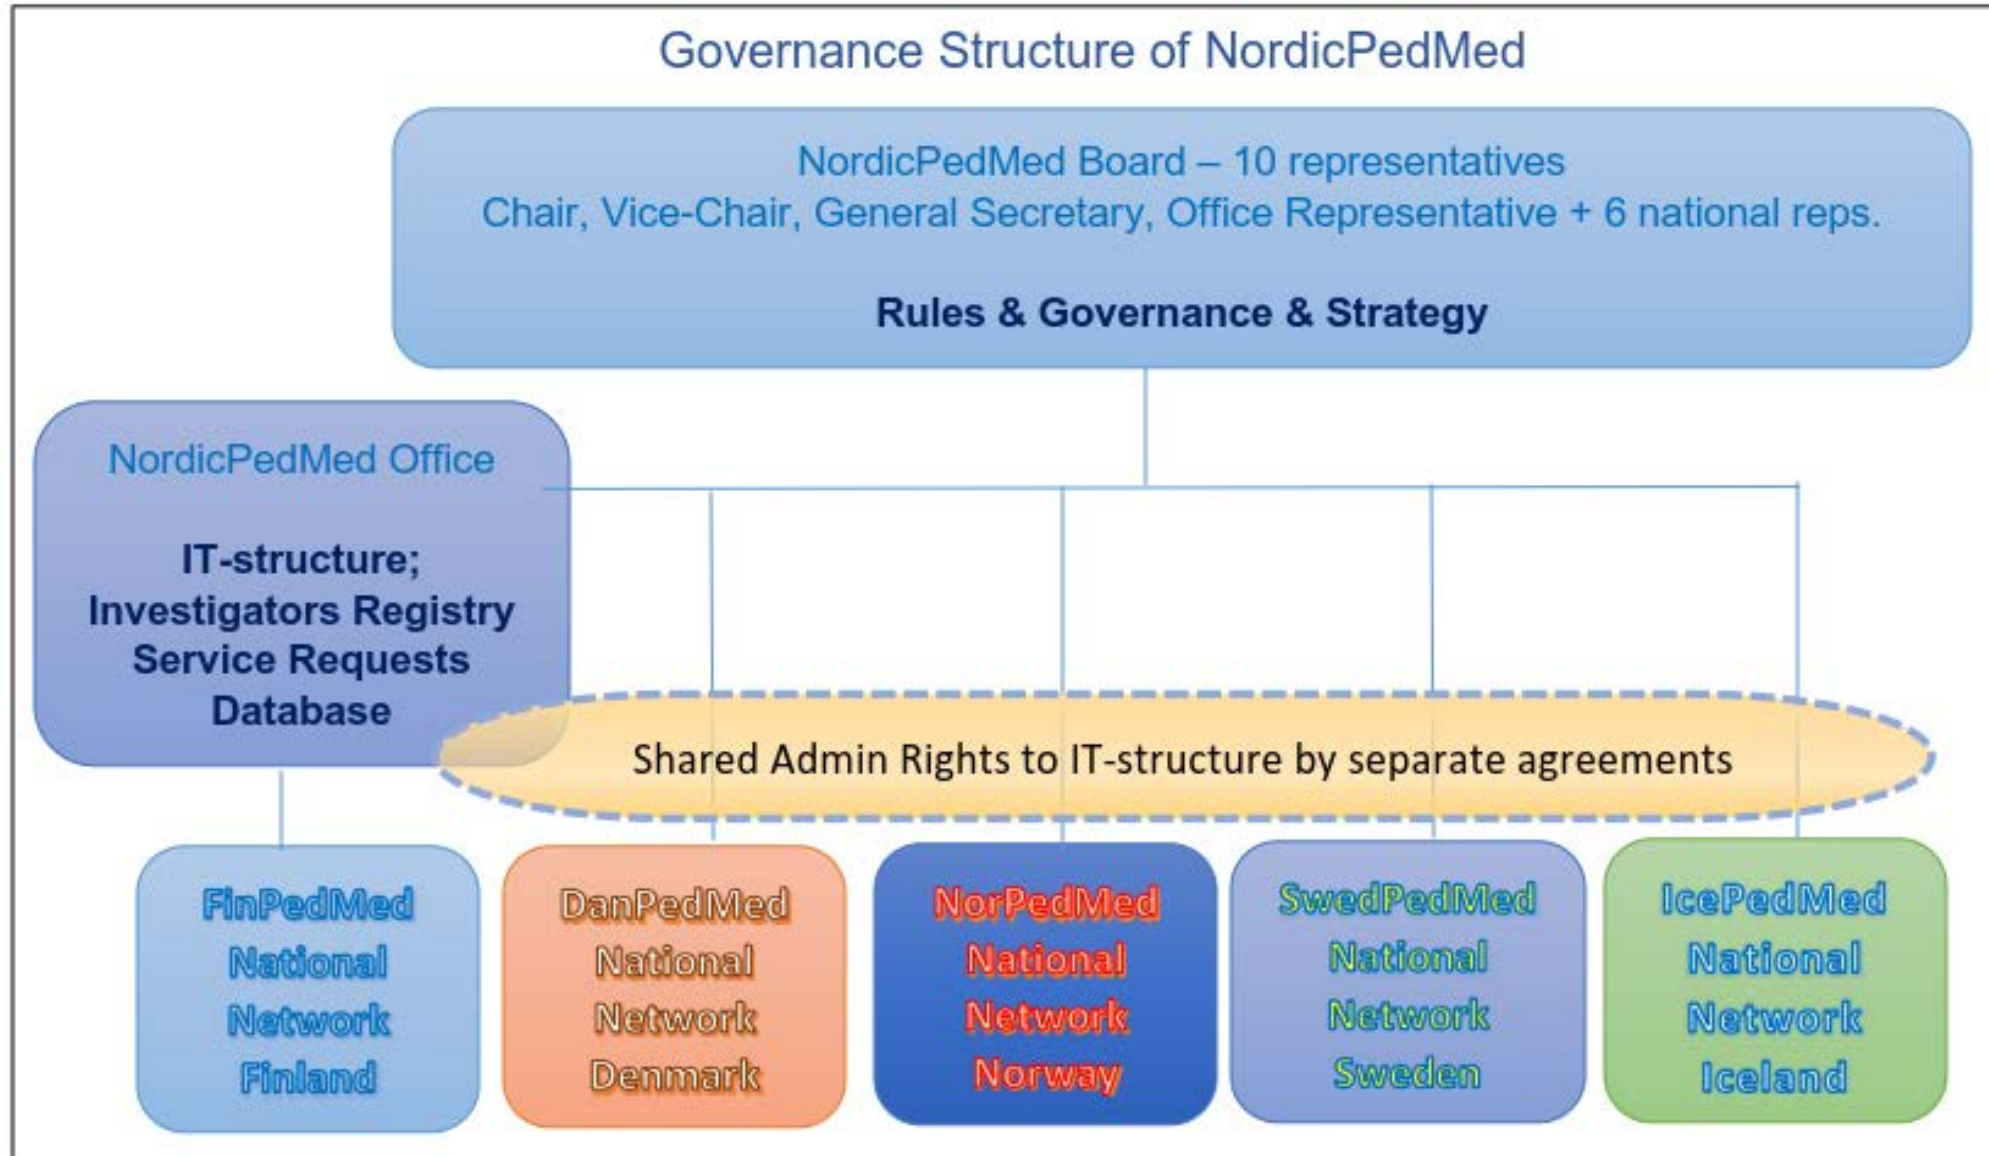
Governance Structure of NordicPedMed

NordicPedMed Board – 10 representatives
Chair, Vice-Chair, General Secretary, Office Representative + 6 national reps.

Rules & Governance & Strategy

NordicPedMed Office

IT-structure;
Investigators Registry
Service Requests
Database

Shared Admin Rights to IT-structure by separate agreements

FinPedMed
National
Network
Finland

DanPedMed
National
Network
Denmark

NorPedMed
National
Network
Norway

SwedPedMed
National
Network
Sweden

IcePedMed
National
Network
Iceland